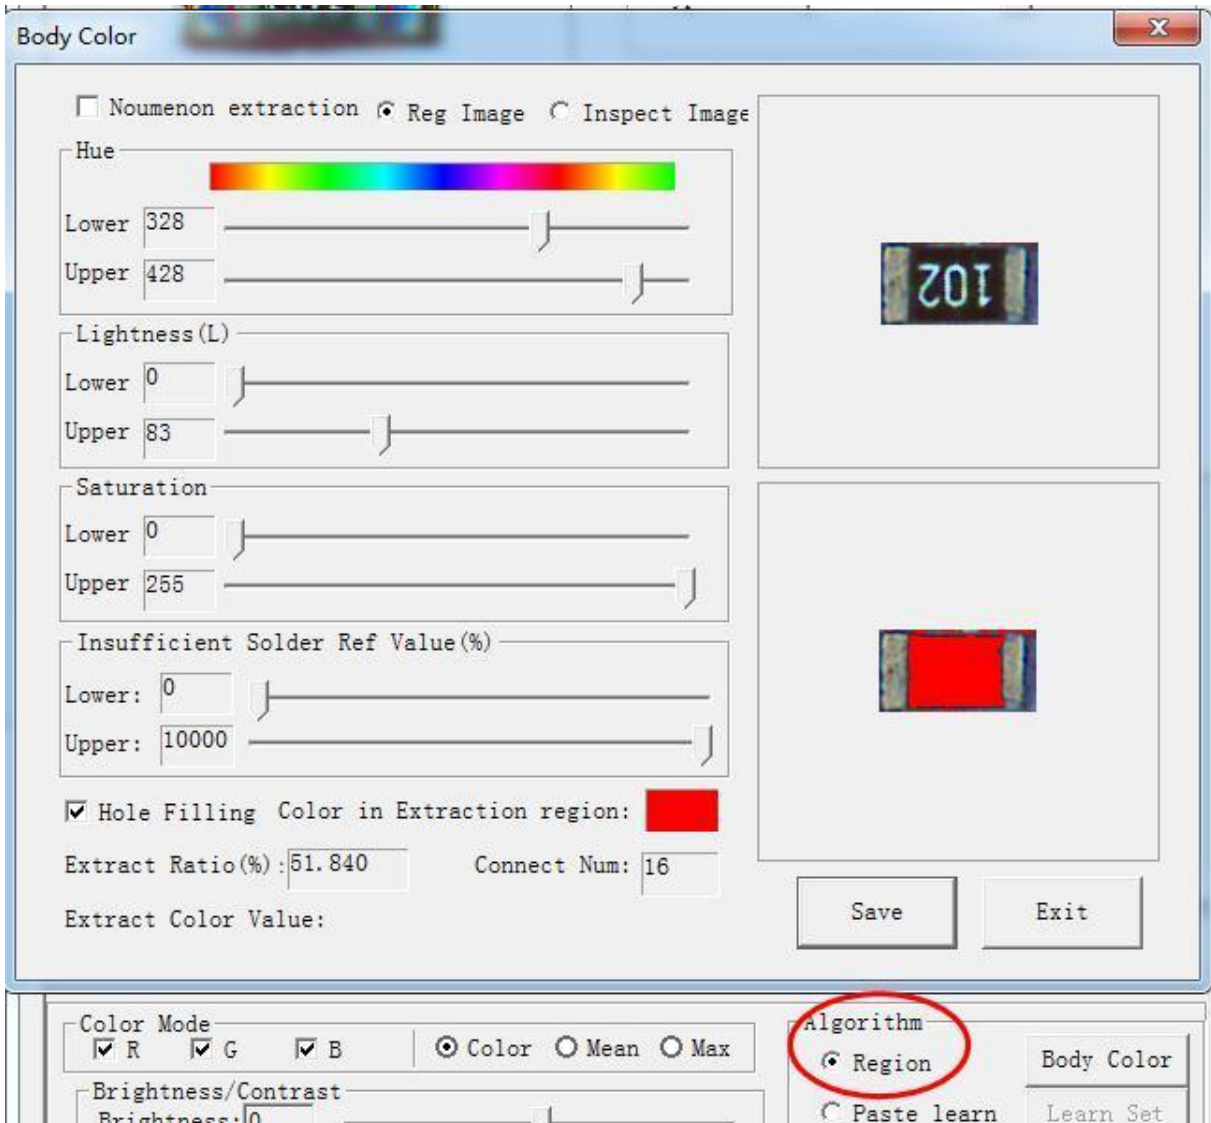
Body Color

Noumenon extraction Reg Image Inspect Image

Hue

Lower 328

Upper 428

Lightness(L)

Lower 0

Upper 83

Saturation

Lower 0

Upper 255

Insufficient Solder Ref Value(%)

Lower: 0

Upper: 10000

Hole Filling Color in Extraction region:

Extract Ratio(%): 51.840 Connect Num: 16

Extract Color Value:

Save Exit

201

Color Mode

R G B Color Mean Max

Brightness/Contrast

Brightness: 0

Algorithm

Region

Paste learn

Body Color

Learn Set